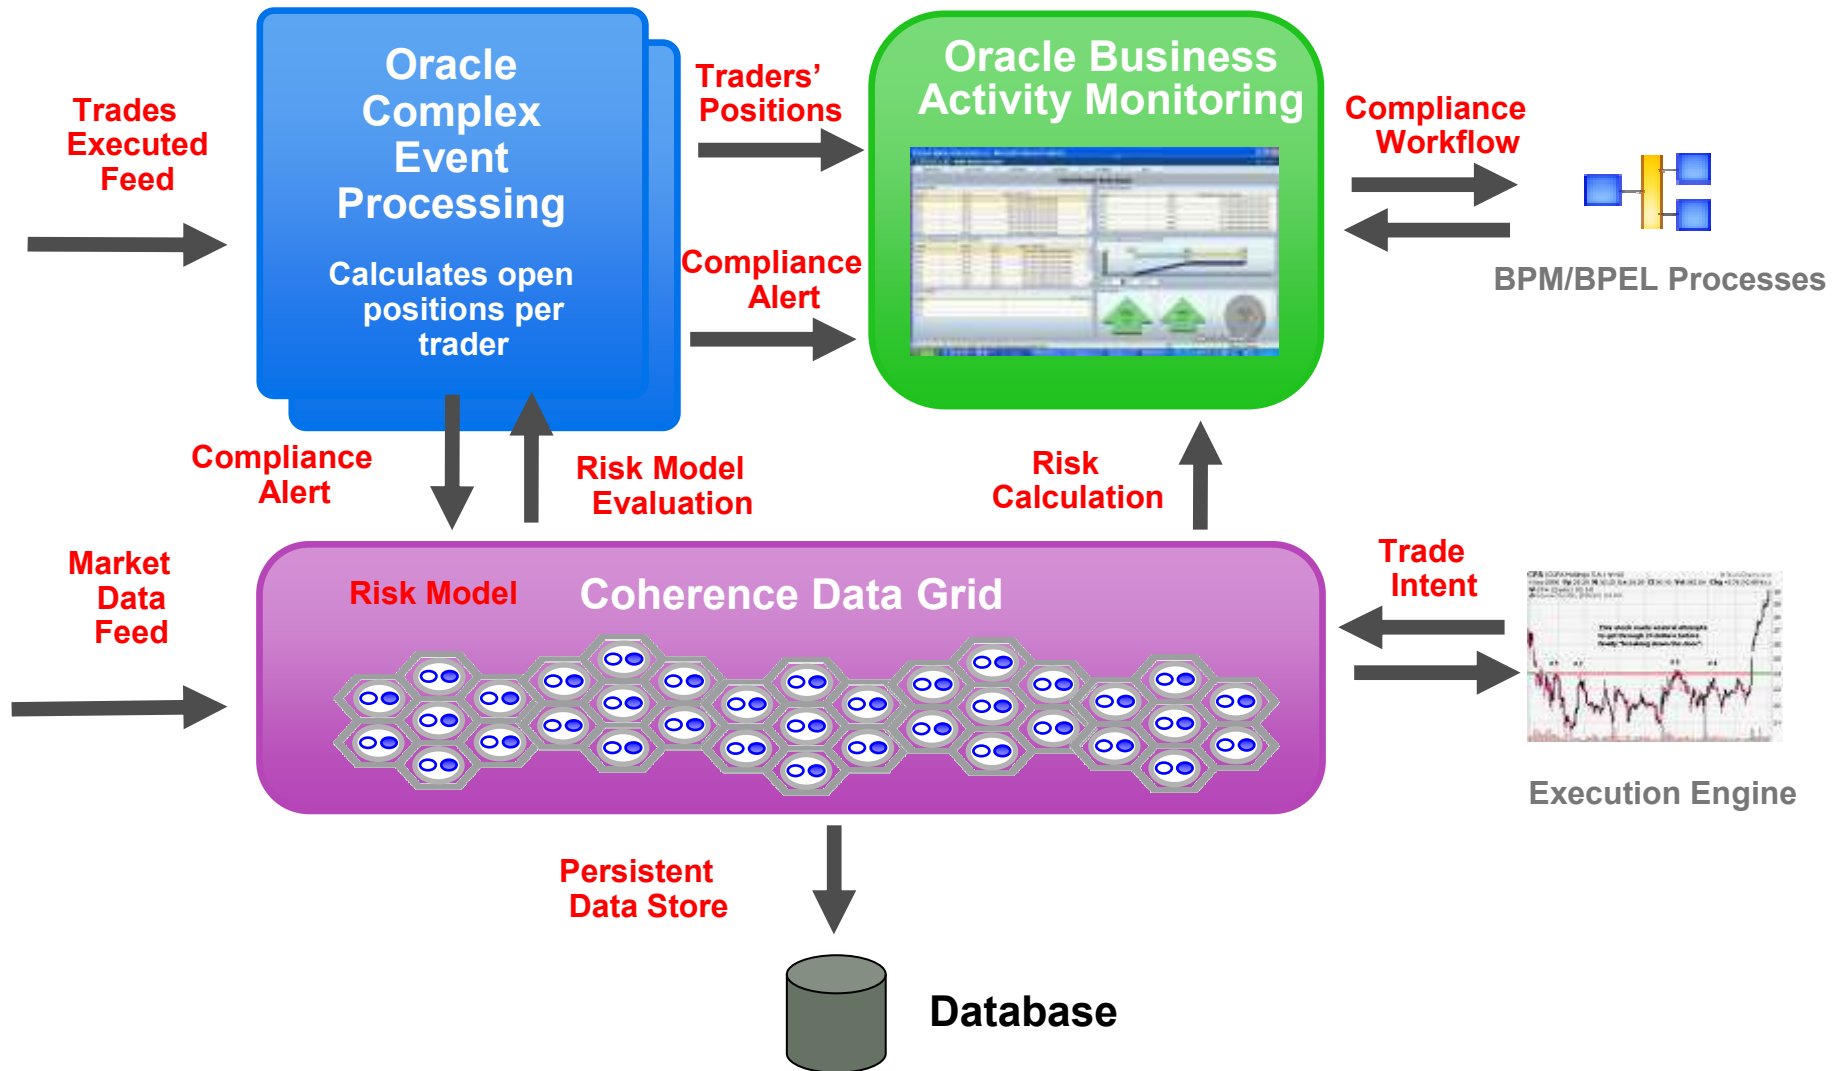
Trades Executed Feed

Oracle Complex Event Processing

Calculates open positions per trader

Traders' Positions

Compliance Alert

Oracle Business Activity Monitoring

Compliance Workflow

BPM/BPEL Processes

Compliance Alert

Risk Model Evaluation

Risk Calculation

Market Data Feed

Risk Model

Coherence Data Grid

Trade Intent

Execution Engine

Persistent Data Store

Database